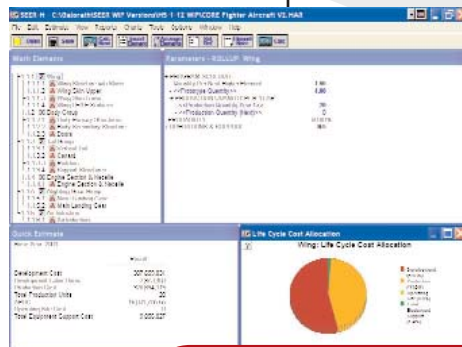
SEER H C:\Galorath\SEER Wif Versions\H5 1 12 WIP\CORE Fighter Aircraft V2.HAR

File Edit Estimate View Reports Charts Tools Options Window Help

Work Elements

1.1.1 Wing

Wing Skin Upper

1.2 Body Group

Engine Section & Nacelle

Engine Section & Nacelle

Main Landing Gear

Parameters - ROLLUP: Wing

Prototype Quantity

1.00

Production Quantity

Quick Estimate

Development Cost

Total Production Units

Total Equipment Support Cost

Life Cycle Cost Allocation

Wing: Life Cycle Cost Allocation